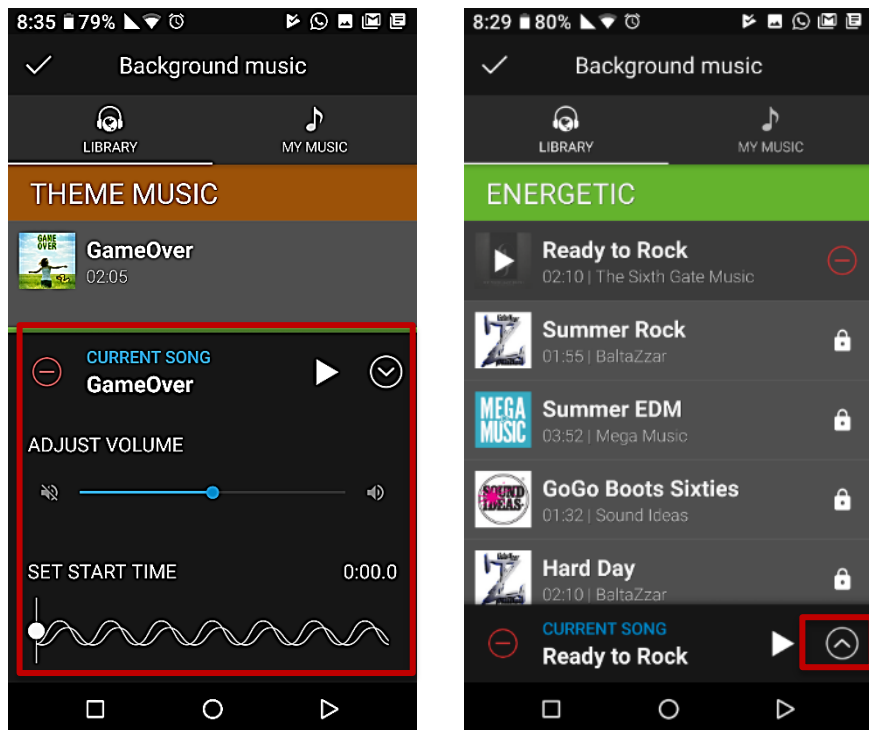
8:35 79%

Background music

LIBRARY

MY MUSIC

THEME MUSIC

GAME OVER

GameOver
02:05

CURRENT SONG
GameOver

ADJUST VOLUME

SET START TIME
0:00.0

8:29 80%

Background music

LIBRARY

MY MUSIC

ENERGETIC

Ready to Rock
02:10 | The Sixth Gate Music

Summer Rock
01:55 | BaltaZzar

MEGA MUSIC

Summer EDM
03:52 | Mega Music

SOUND IDEAS

GoGo Boots Sixties
01:32 | Sound Ideas

Hard Day
02:10 | BaltaZzar

CURRENT SONG
Ready to Rock